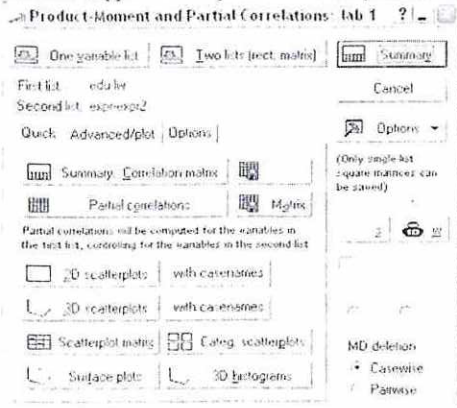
Product-Moment and Partial Correlations: tab 1 ?

One variable list
Two lists (rect. matrix)
Summary

First list: edu lve
Second list: expexpr2

Cancel

Quick Advanced/plot Options

Options

Summary: Correlation matrix

(Only simple list square matrices can be saved)

Partial correlations

Matrix

Partial correlations will be computed for the variables in the first list, controlling for the variables in the second list

2D scatterplots
with casenames

3D scatterplots
with casenames

Scatterplot matrix
Categ. scatterplots

Surface plots
3D histograms

MD deletion
Casewise
Pairwise